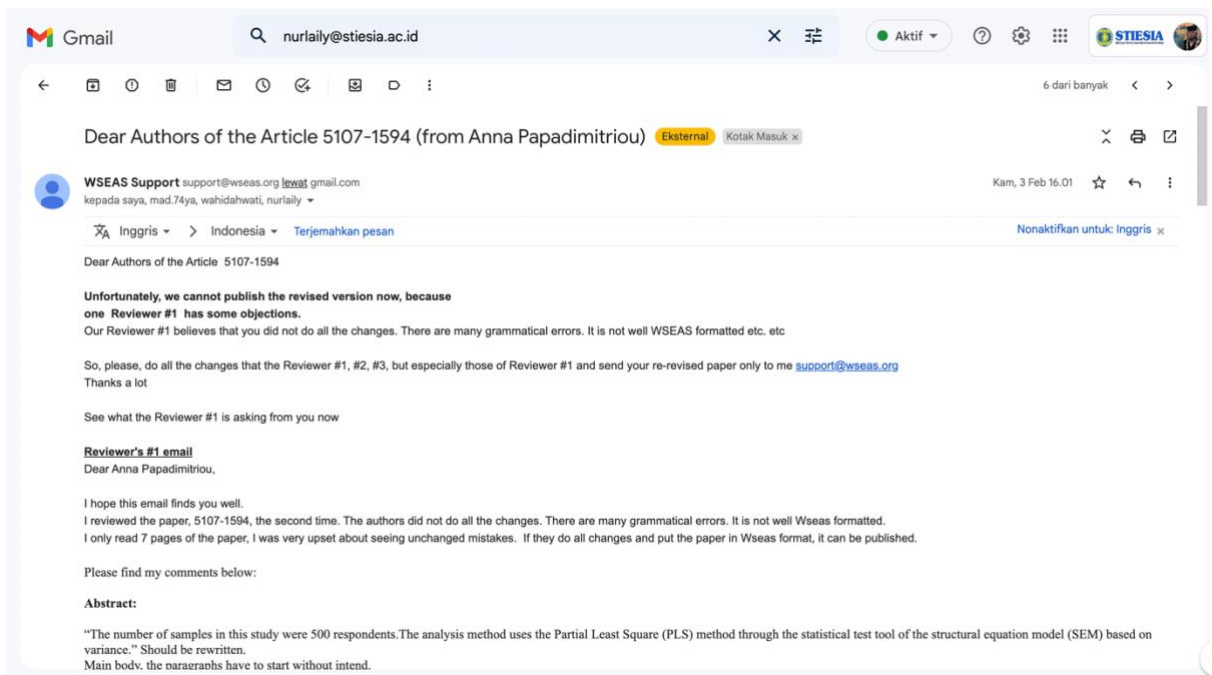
Gmail

nurlaily@stiesia.ac.id

Aktif

STIESIA

6 dari banyak

Dear Authors of the Article 5107-1594 (from Anna Papadimitriou) Eksternal Kotak Masuk ×

WSEAS Support support@wseas.org lewat gmail.com
kepada saya, mad.74ya, wahidahwati, nurlaily

Kam, 3 Feb 16.01

Inggris > Indonesia Terjemahkan pesan

Nonaktifkan untuk: Inggris ×

Dear Authors of the Article 5107-1594

**Unfortunately, we cannot publish the revised version now, because one Reviewer #1 has some objections.**
Our Reviewer #1 believes that you did not do all the changes. There are many grammatical errors. It is not well WSEAS formatted etc. etc

So, please, do all the changes that the Reviewer #1, #2, #3, but especially those of Reviewer #1 and send your re-revised paper only to me support@wseas.org
Thanks a lot

See what the Reviewer #1 is asking from you now

**Reviewer's #1 email**
Dear Anna Papadimitriou,

I hope this email finds you well.
I reviewed the paper, 5107-1594, the second time. The authors did not do all the changes. There are many grammatical errors. It is not well Wseas formatted.
I only read 7 pages of the paper, I was very upset about seeing unchanged mistakes. If they do all changes and put the paper in Wseas format, it can be published.

Please find my comments below:

**Abstract:**

"The number of samples in this study were 500 respondents.The analysis method uses the Partial Least Square (PLS) method through the statistical test tool of the structural equation model (SEM) based on variance." Should be rewritten.
Main body, the paragraphs have to start without intend.